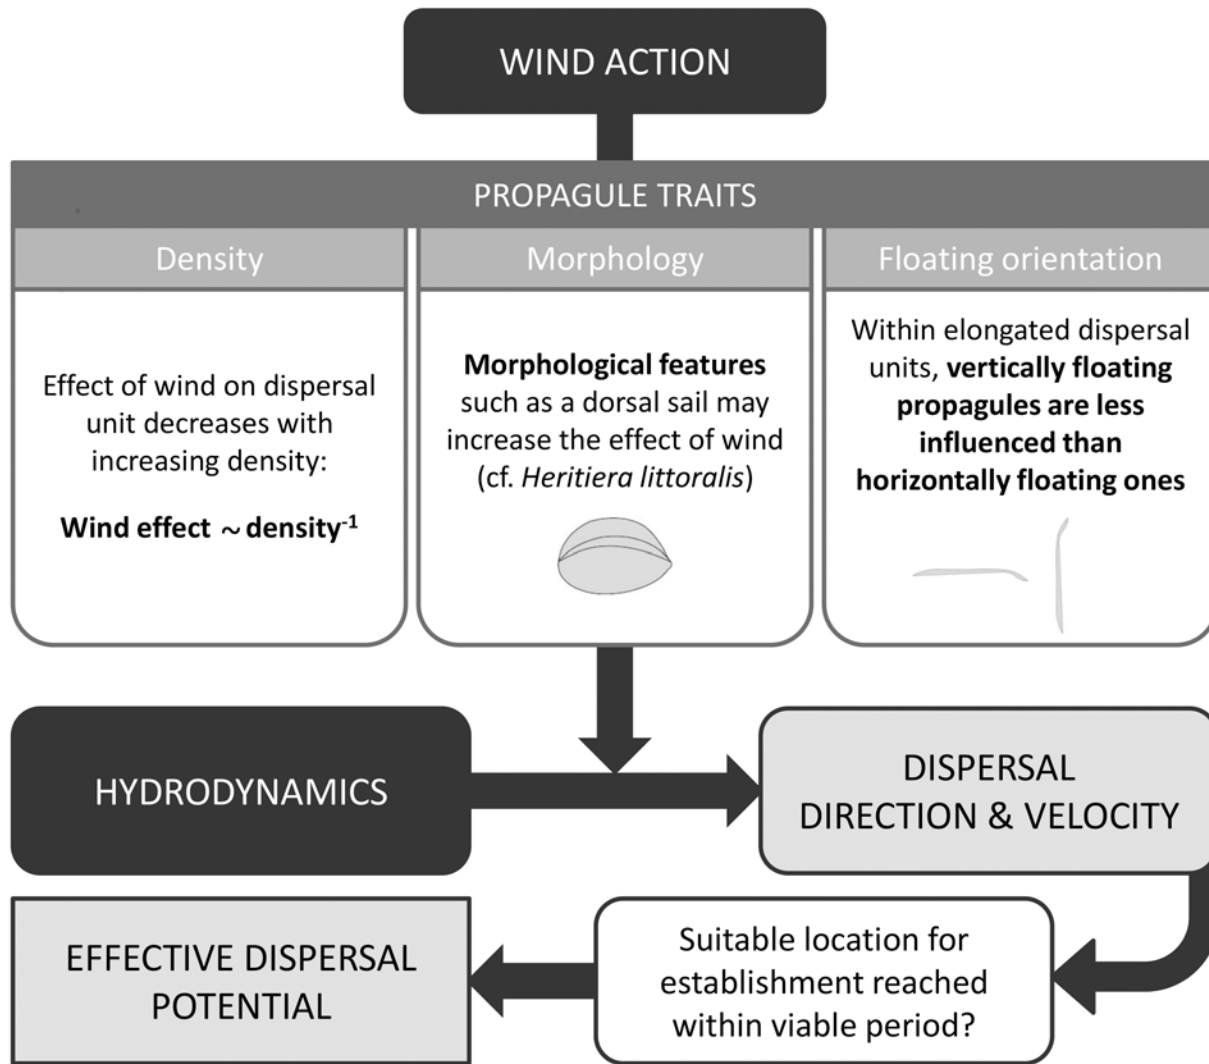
WIND ACTION

PROPAGULE TRAITS

Density

Effect of wind on dispersal unit decreases with increasing density:

**Wind effect $\sim$ density$^{-1}$**

Morphology

**Morphological features** such as a dorsal sail may increase the effect of wind (cf. *Heritiera littoralis*)

Floating orientation

Within elongated dispersal units, **vertically floating propagules are less influenced than horizontally floating ones**

HYDRODYNAMICS

DISPERSAL DIRECTION & VELOCITY

Suitable location for establishment reached within viable period?

EFFECTIVE DISPERSAL POTENTIAL